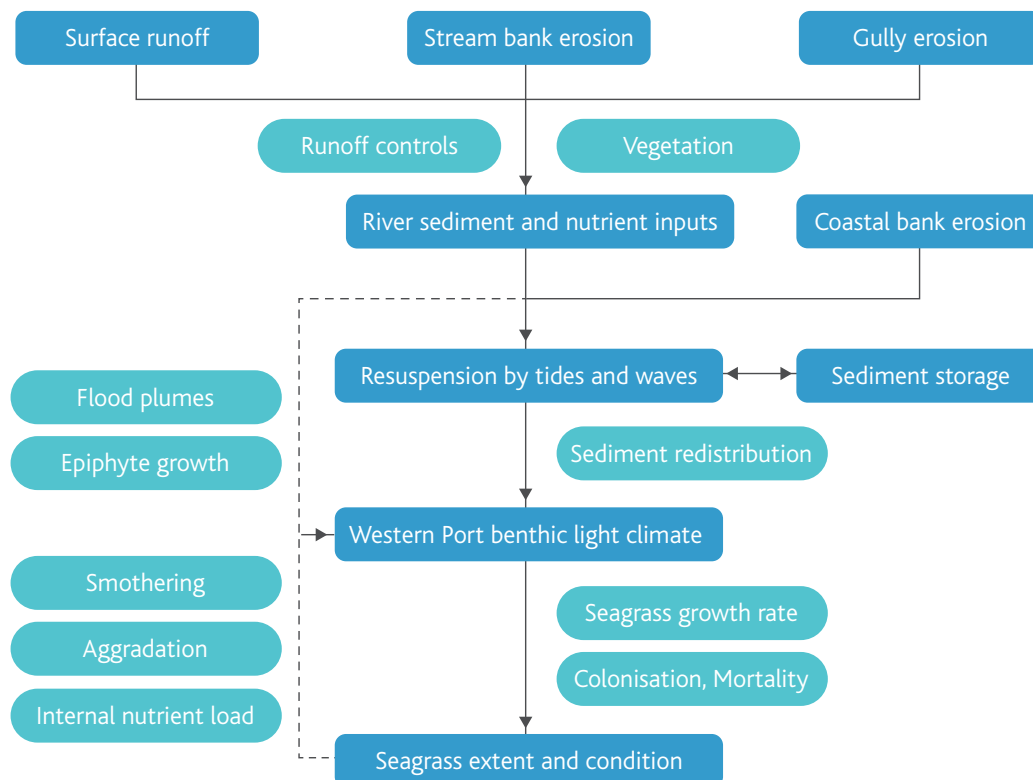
Surface runoff

Stream bank erosion

Gully erosion

Runoff controls

Vegetation

River sediment and nutrient inputs

Coastal bank erosion

Flood plumes

Epiphyte growth

Resuspension by tides and waves

Sediment storage

Sediment redistribution

Western Port benthic light climate

Smothering

Aggradation

Internal nutrient load

Seagrass growth rate

Colonisation, Mortality

Seagrass extent and condition